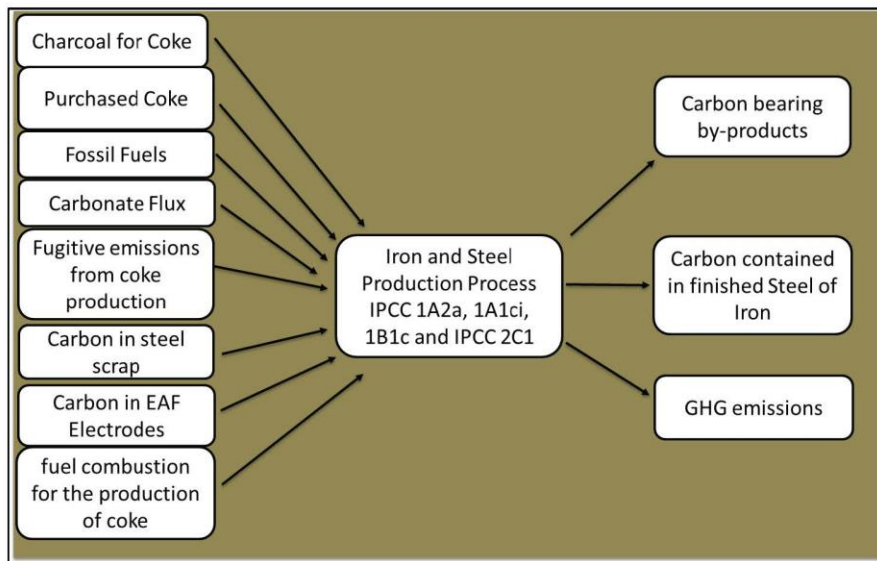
Charcoal for Coke

Purchased Coke

Fossil Fuels

Carbonate Flux

Fugitive emissions from coke production

Carbon in steel scrap

Carbon in EAF Electrodes

fuel combustion for the production of coke

Iron and Steel Production Process IPCC 1A2a, 1A1ci, 1B1c and IPCC 2C1

Carbon bearing by-products

Carbon contained in finished Steel of Iron

GHG emissions